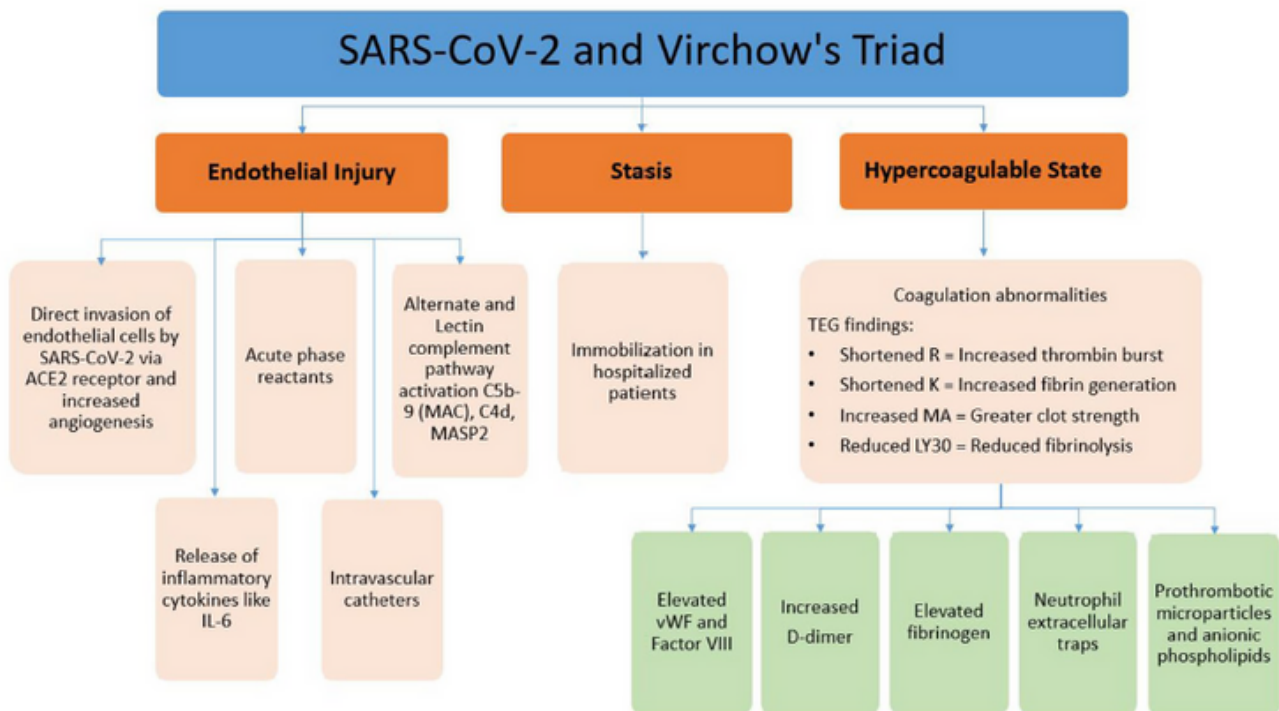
SARS-CoV-2 and Virchow's Triad

Endothelial Injury

Stasis

Hypercoagulable State

Direct invasion of endothelial cells by SARS-CoV-2 via ACE2 receptor and increased angiogenesis

Acute phase reactants

Alternate and Lectin complement pathway activation C5b-9 (MAC), C4d, MASP2

Release of inflammatory cytokines like IL-6

Intravascular catheters

Immobilization in hospitalized patients

Coagulation abnormalities

TEG findings:

- Shortened R = Increased thrombin burst
- Shortened K = Increased fibrin generation
- Increased MA = Greater clot strength
- Reduced LY30 = Reduced fibrinolysis

Elevated vWF and Factor VIII

Increased D-dimer

Elevated fibrinogen

Neutrophil extracellular traps

Prothrombotic microparticles and anionic phospholipids